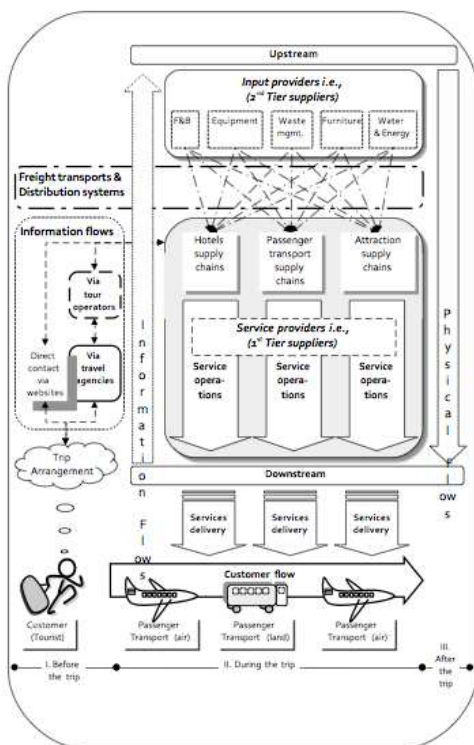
Upstream

Input providers i.e., ($2^{nd}$ Tier suppliers)

F&B

Equipment

Waste mgmt.

Furniture

Water & Energy

Freight transports & Distribution systems

Information flows

Via tour operators

Direct contact via websites

Via travel agencies

Trip Arrangement

Information Flows

Hotels supply chains

Passenger transport supply chains

Attraction supply chains

Service providers i.e., ($1^{st}$ Tier suppliers)

Service operations

Service operations

Service operations

Physical flows

Downstream

Services delivery

Services delivery

Services delivery

Customer flow

Customer (Tourist)

Passenger Transport (air)

Passenger Transport (land)

Passenger Transport (air)

I. Before the trip

II. During the trip

III. After the trip